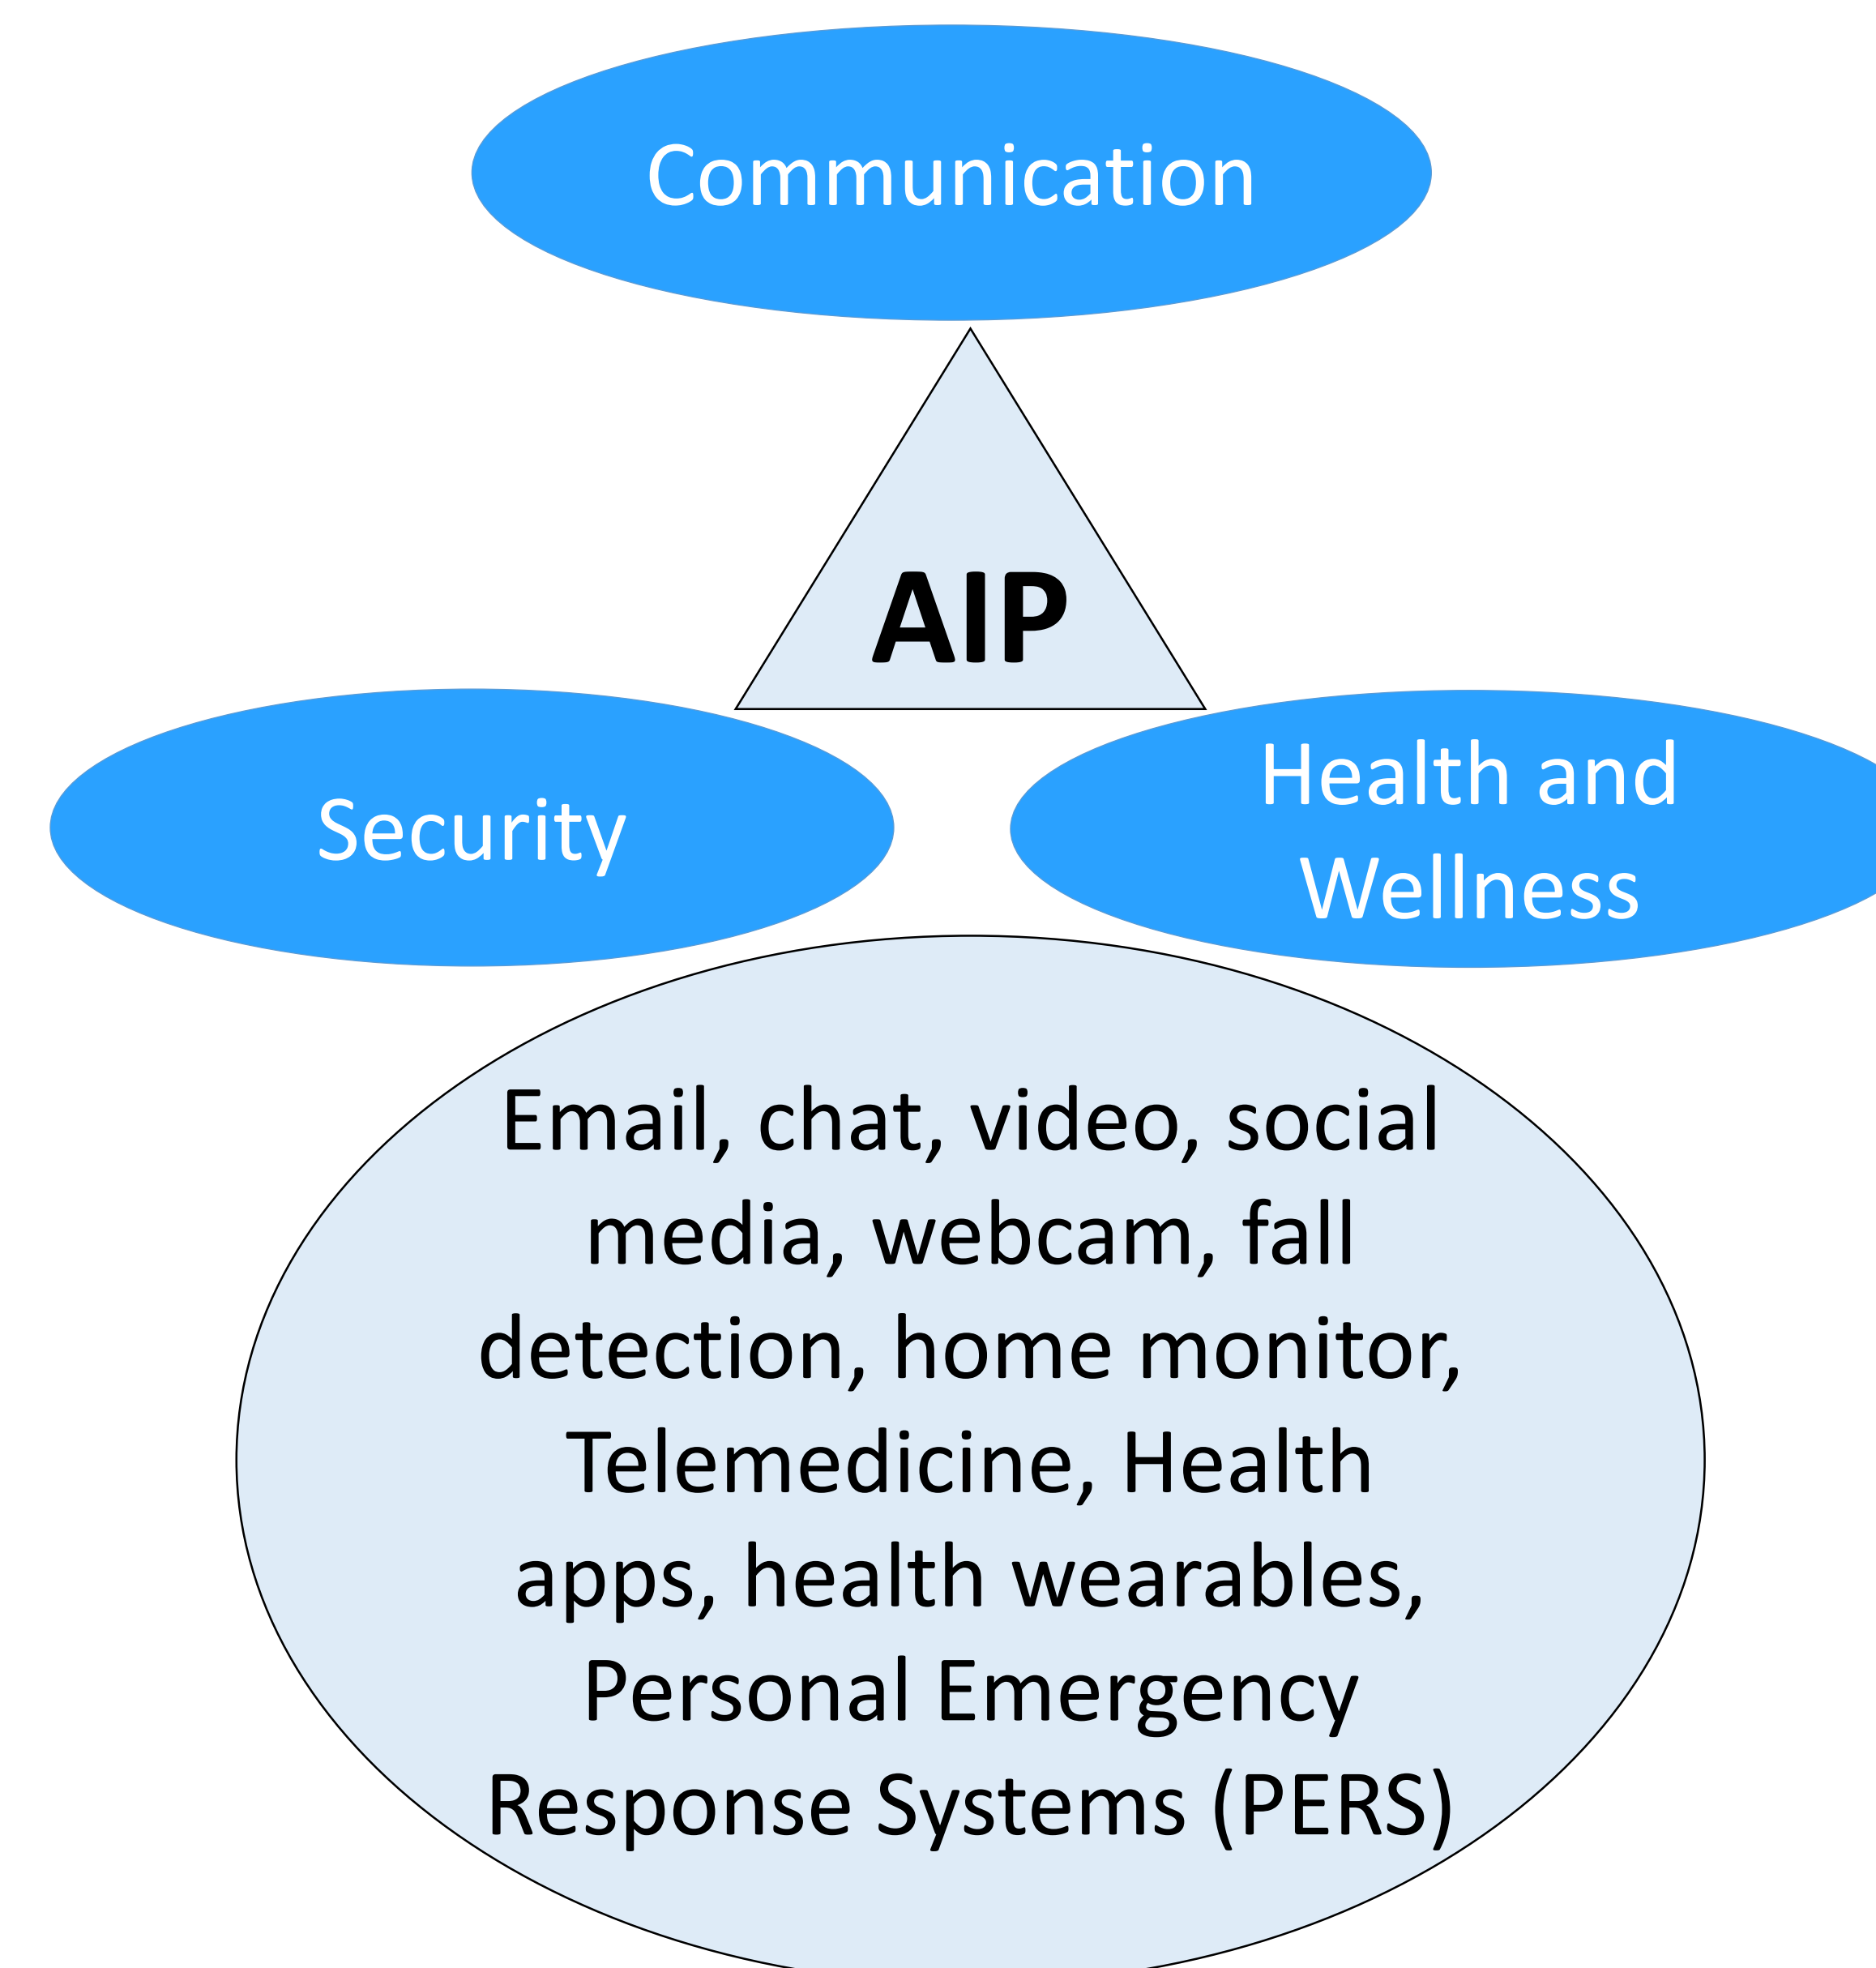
Communication

AIP

Security

Health and Wellness

Email, chat, video, social media, webcam, fall detection, home monitor, Telemedicine, Health apps, health wearables, Personal Emergency Response Systems (PERS)